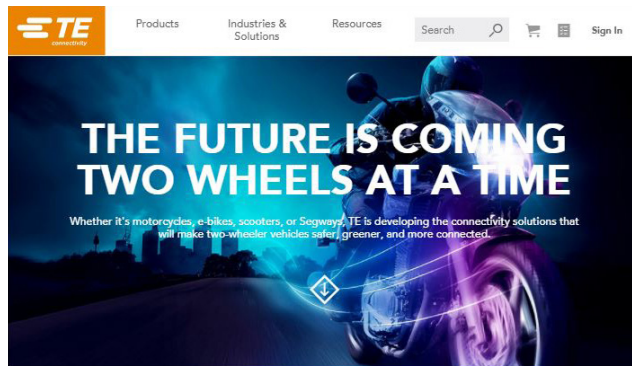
TE connectivity

Products

Industries & Solutions

Resources

Search

Sign In

THE FUTURE IS COMING TWO WHEELS AT A TIME

Whether it's motorcycles, e-bikes, scooters, or Segways, TE is developing the connectivity solutions that will make two-wheeler vehicles safer, greener, and more connected.